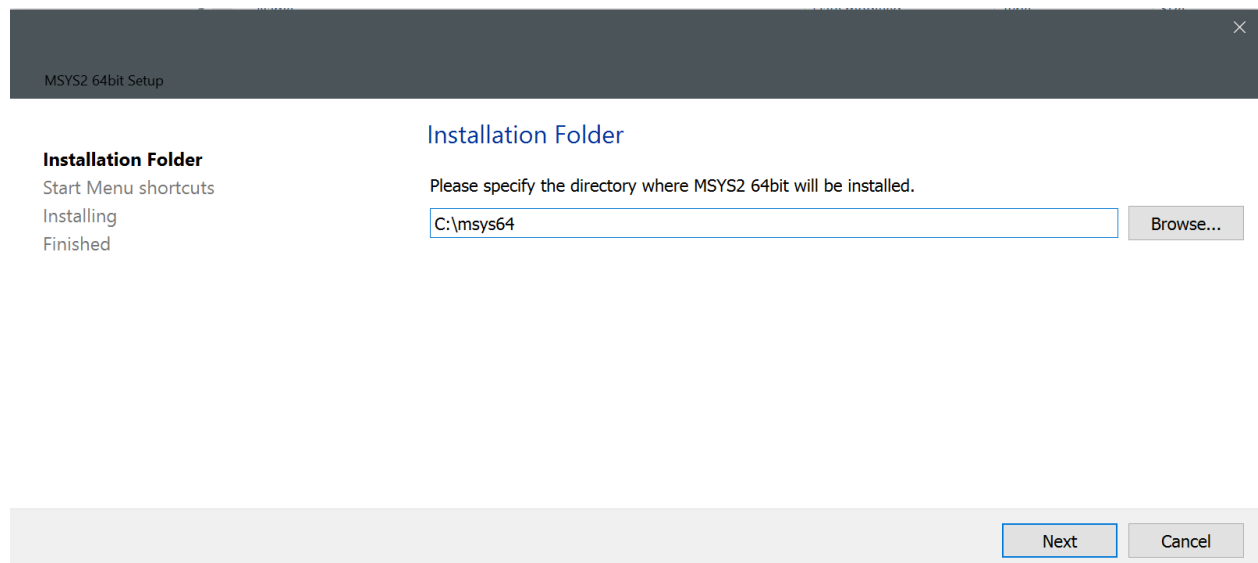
MSYS2 64bit Setup

Installation Folder
Start Menu shortcuts
Installing
Finished

Installation Folder

Please specify the directory where MSYS2 64bit will be installed.

C:\msys64

Browse...

Next

Cancel